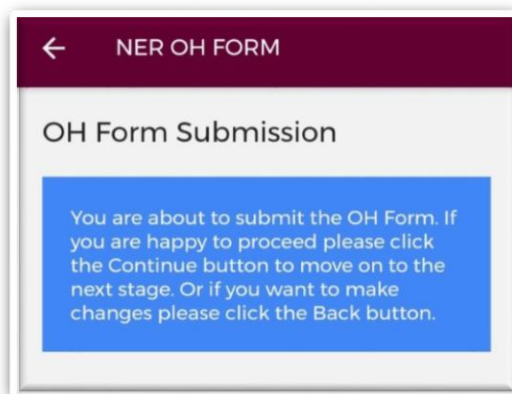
←

NER OH FORM

OH Form Submission

You are about to submit the OH Form. If you are happy to proceed please click the Continue button to move on to the next stage. Or if you want to make changes please click the Back button.